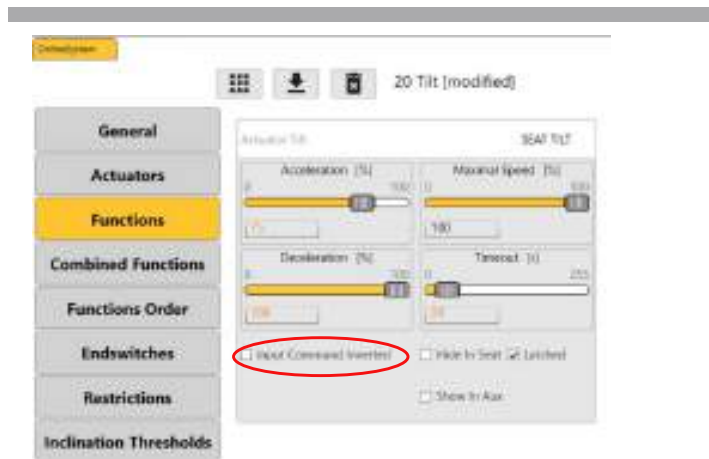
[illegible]

20 Tilt [modified]

General

Actuators

Functions

Combined Functions

Functions Order

Endswitches

Restrictions

Inclination Thresholds

Actuator Tilt

SEAT TILT

Acceleration [%]

0

100

75

Maximal Speed [%]

0

100

100

Deceleration [%]

0

100

100

Timeout [s]

0

255

20

Input Command Inverted

Hide In Seat

Latched

Show In Aux